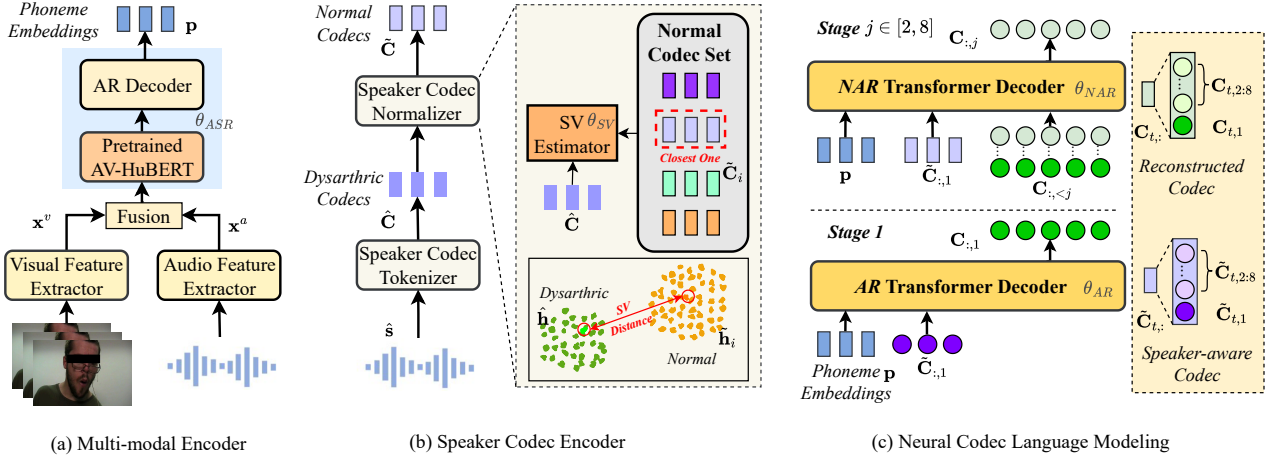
Phoneme Embeddings $\mathbf{p}$

AR Decoder

$\theta_{ASR}$

Pretrained AV-HuBERT

Fusion

$\mathbf{x}^v$

$\mathbf{x}^a$

Visual Feature Extractor

Audio Feature Extractor

(a) Multi-modal Encoder

Normal Codecs

$\tilde{\mathbf{C}}$

Speaker Codec Normalizer

Dysarthric Codecs

$\hat{\mathbf{C}}$

Speaker Codec Tokenizer

$\hat{\mathbf{s}}$

Normal Codec Set

SV $\theta_{SV}$ Estimator

Closest One

$\tilde{\mathbf{C}}_i$

$\hat{\mathbf{C}}$

Dysarthric

$\hat{\mathbf{h}}$

SV Distance

$\tilde{\mathbf{h}}_i$

Normal

(b) Speaker Codec Encoder

Stage $j \in [2, 8]$

$\mathbf{C}_{:,j}$

NAR Transformer Decoder $\theta_{NAR}$

$\mathbf{p}$

$\tilde{\mathbf{C}}_{:,1}$

$\mathbf{C}_{:,<j}$

$\mathbf{C}_{t,:}$

$\mathbf{C}_{t,2:8}$

$\mathbf{C}_{t,1}$

Reconstructed Codec

Stage 1

$\mathbf{C}_{:,1}$

AR Transformer Decoder $\theta_{AR}$

Phoneme Embeddings $\mathbf{p}$

$\tilde{\mathbf{C}}_{:,1}$

$\tilde{\mathbf{C}}_{t,:}$

$\tilde{\mathbf{C}}_{t,2:8}$

$\tilde{\mathbf{C}}_{t,1}$

Speaker-aware Codec

(c) Neural Codec Language Modeling